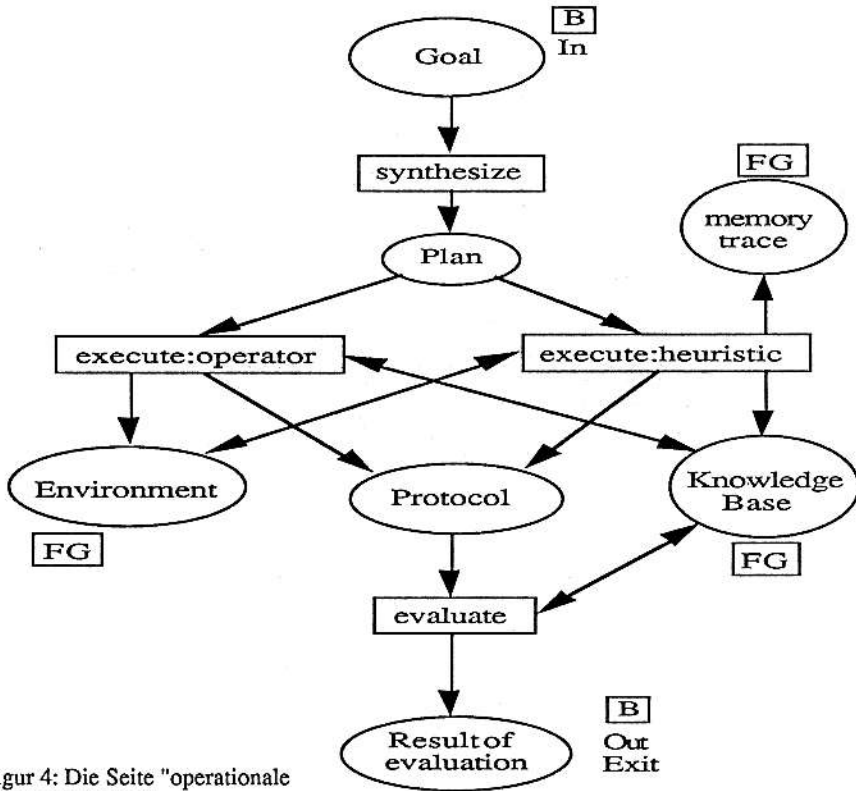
B
In
Goal

synthesize

FG
memory trace

Plan

execute:operator

execute:heuristic

Environment

Protocol

Knowledge Base

FG

FG

evaluate

B
Out
Exit

Result of evaluation

gur 4: Die Seite "operationale